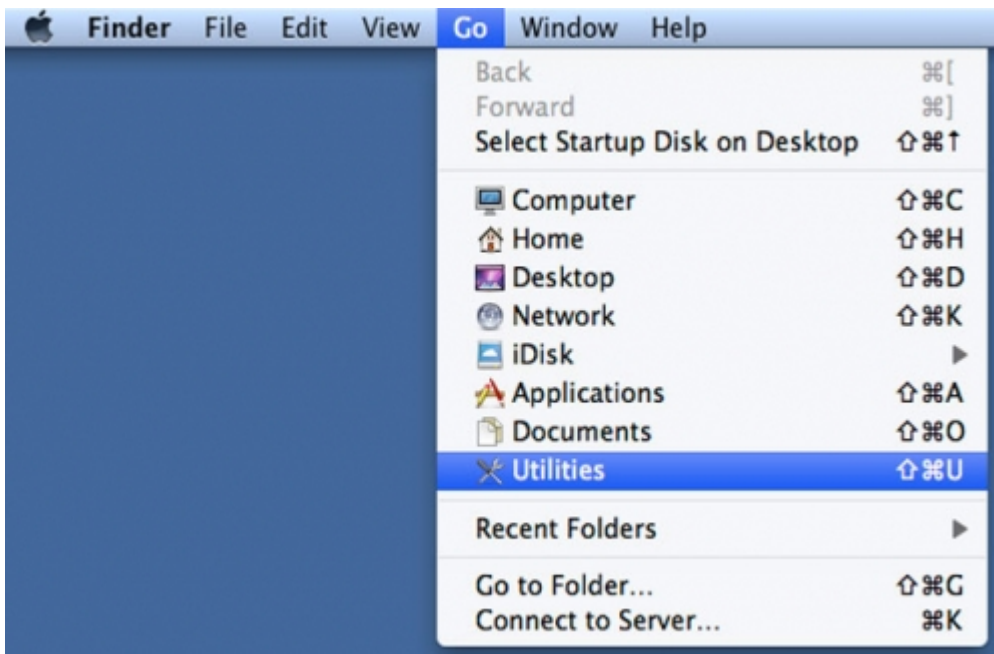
Finder File Edit View Go Window Help

Back ⌘[
Forward ⌘]
Select Startup Disk on Desktop ⇧⌘↑

Computer ⇧⌘C
Home ⇧⌘H
Desktop ⇧⌘D
Network ⇧⌘K
iDisk ▶
Applications ⇧⌘A
Documents ⇧⌘O
Utilities ⇧⌘U

Recent Folders ▶

Go to Folder... ⇧⌘G
Connect to Server... ⌘K